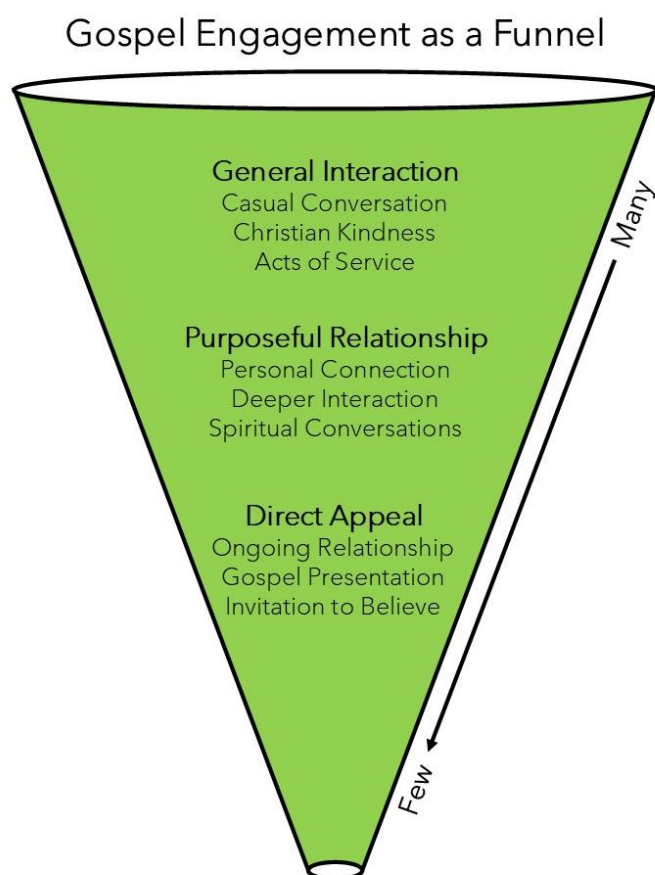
Gospel Engagement as a Funnel

General Interaction
Casual Conversation
Christian Kindness
Acts of Service

Purposeful Relationship
Personal Connection
Deeper Interaction
Spiritual Conversations

Direct Appeal
Ongoing Relationship
Gospel Presentation
Invitation to Believe

Many

Few